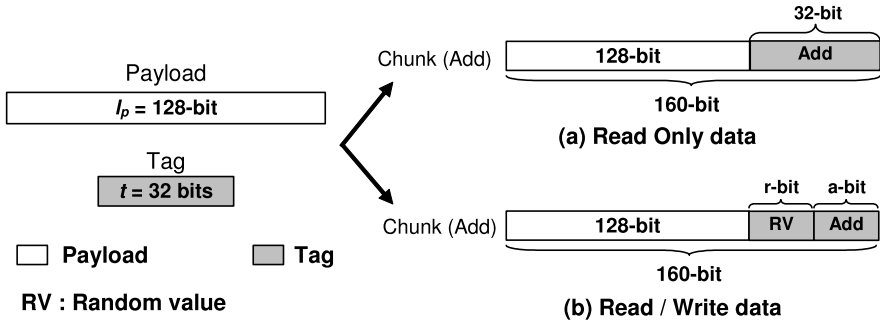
Payload

$l_p$ = 128-bit

Tag

$t$ = 32 bits

Payload

Tag

RV : Random value

Chunk (Add)

32-bit

128-bit

Add

160-bit

(a) Read Only data

Chunk (Add)

r-bit

a-bit

128-bit

RV

Add

160-bit

(b) Read / Write data